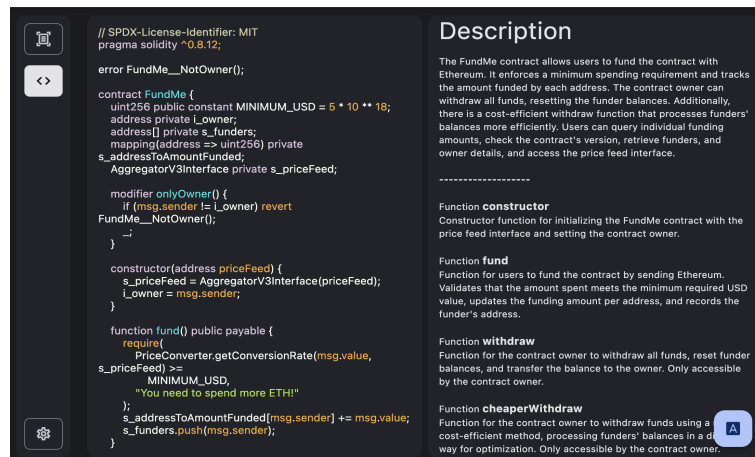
// SPDX-License-Identifier: MIT
pragma solidity ^0.8.12;

error FundMe__NotOwner();

contract FundMe {
    uint256 public constant MINIMUM_USD = 5 * 10 ** 18;
    address private i_owner;
    address[] private s_funders;
    mapping(address => uint256) private s_addressToAmountFunded;
    AggregatorV3Interface private s_priceFeed;

    modifier onlyOwner() {
        if (msg.sender != i_owner) revert FundMe__NotOwner();
        _;
    }

    constructor(address priceFeed) {
        s_priceFeed = AggregatorV3Interface(priceFeed);
        i_owner = msg.sender;
    }

    function fund() public payable {
        require(
            PriceConverter.getConversionRate(msg.value, s_priceFeed) >=
                MINIMUM_USD,
            "You need to spend more ETH!"
        );
        s_addressToAmountFunded[msg.sender] += msg.value;
        s_funders.push(msg.sender);
    }

Description

The FundMe contract allows users to fund the contract with Ethereum. It enforces a minimum spending requirement and tracks the amount funded by each address. The contract owner can withdraw all funds, resetting the funder balances. Additionally, there is a cost-efficient withdraw function that processes funders' balances more efficiently. Users can query individual funding amounts, check the contract's version, retrieve funders, and owner details, and access the price feed interface.

-------------------

Function **constructor**
Constructor function for initializing the FundMe contract with the price feed interface and setting the contract owner.

Function **fund**
Function for users to fund the contract by sending Ethereum. Validates that the amount spent meets the minimum required USD value, updates the funding amount per address, and records the funder's address.

Function **withdraw**
Function for the contract owner to withdraw all funds, reset funder balances, and transfer the balance to the owner. Only accessible by the contract owner.

Function **cheaperWithdraw**
Function for the contract owner to withdraw funds using a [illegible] cost-efficient method, processing funders' balances in a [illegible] way for optimization. Only accessible by the contract owner.

A